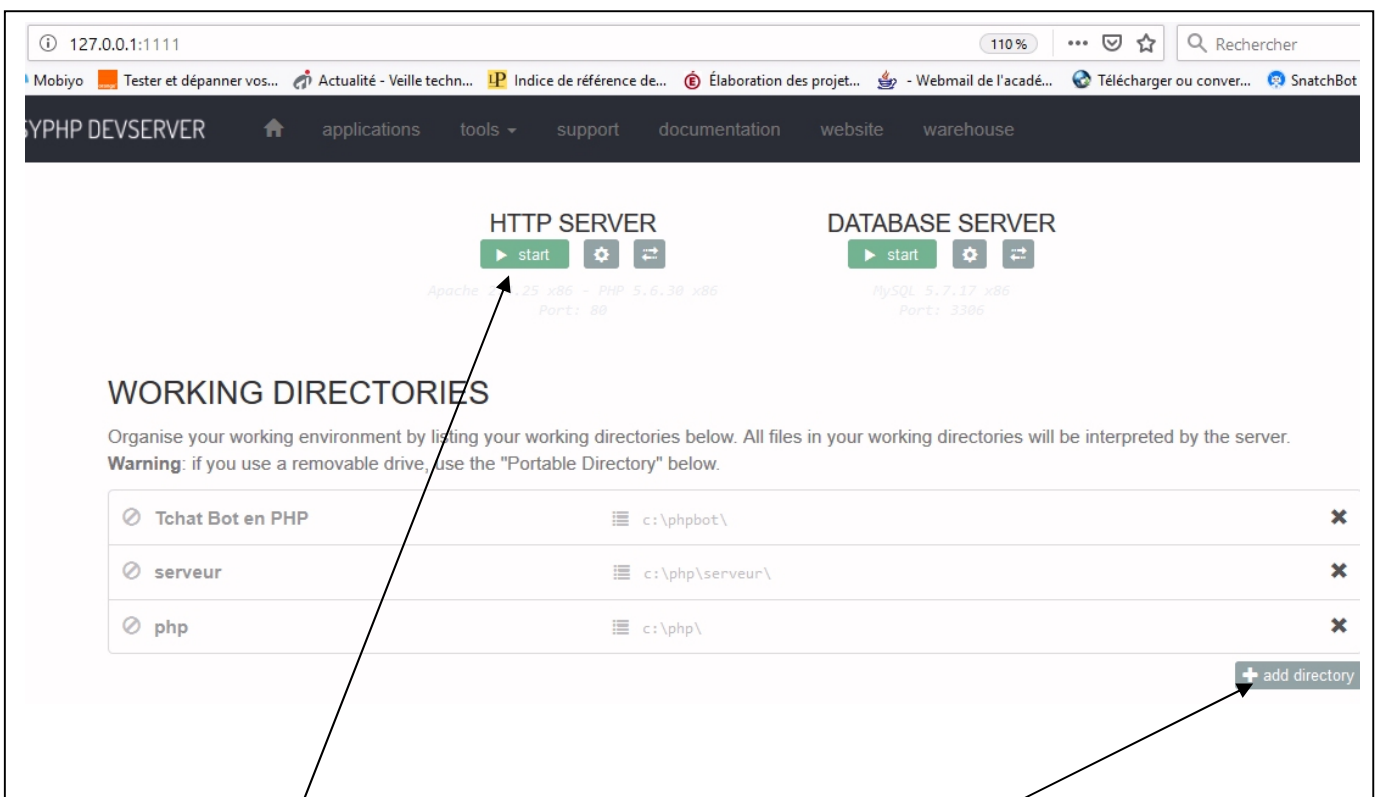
127.0.0.1:1111

110 %

Rechercher

Mobiyo Tester et dépanner vos... Actualité - Veille techn... Indice de référence de... Élaboration des projet... - Webmail de l'acadé... Télécharger ou conver... SnatchBot

YPHP DEVSERVER applications tools support documentation website warehouse

HTTP SERVER
start
Apache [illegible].25 x86 - PHP 5.6.30 x86
Port: 80

DATABASE SERVER
start
MySQL 5.7.17 x86
Port: 3306

WORKING DIRECTORIES

Organise your working environment by listing your working directories below. All files in your working directories will be interpreted by the server.
**Warning**: if you use a removable drive, use the "Portable Directory" below.

| | | |
|---|---|---|
| Tchat Bot en PHP | c:\phpbot\ | ✖ |
| serveur | c:\php\serveur\ | ✖ |
| php | c:\php\ | ✖ |

add directory